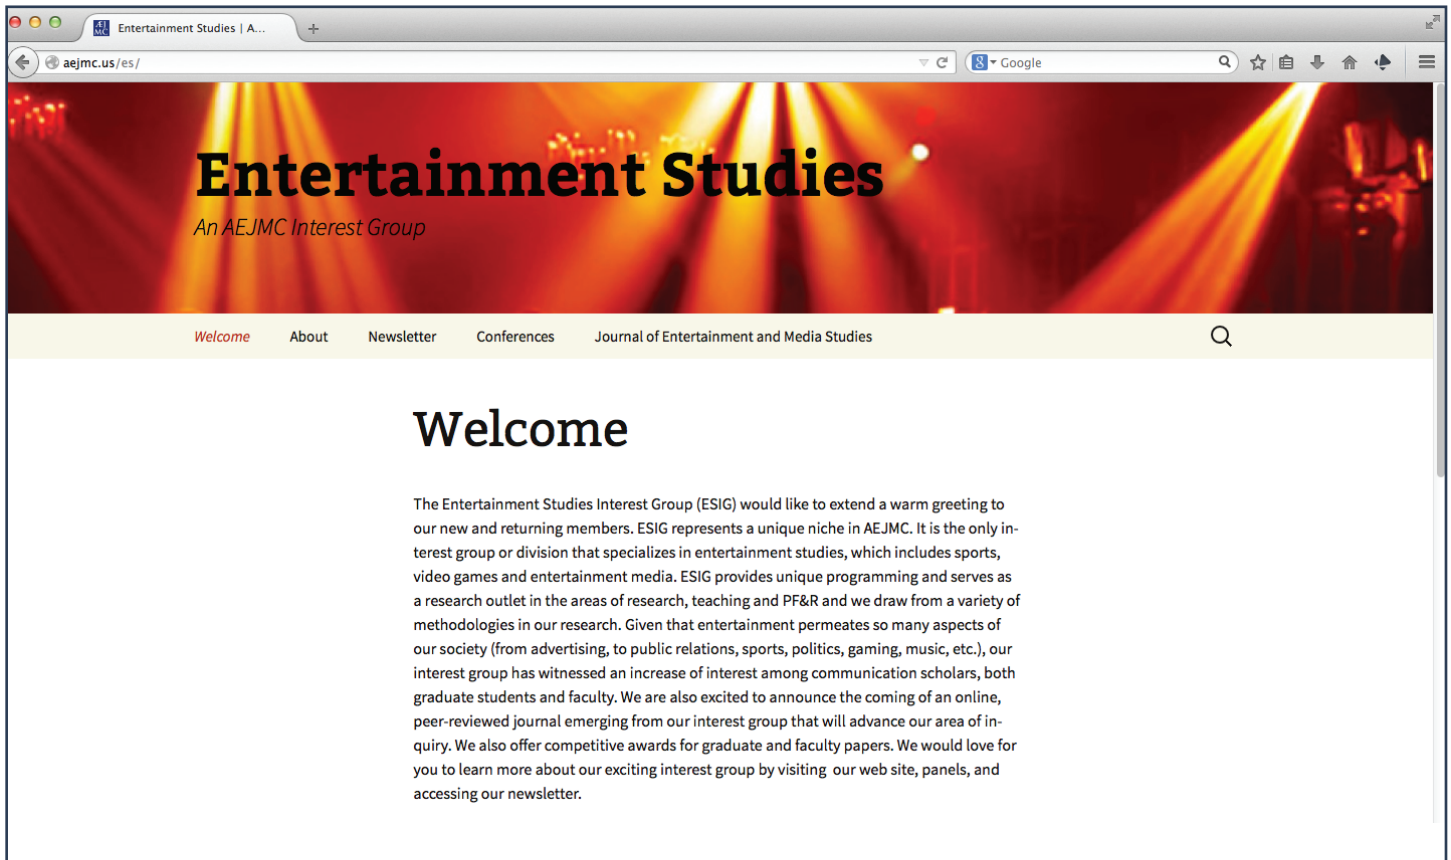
Entertainment Studies | A...

aejmc.us/es/

Google

Entertainment Studies

An AEJMC Interest Group

Welcome About Newsletter Conferences Journal of Entertainment and Media Studies

Welcome

The Entertainment Studies Interest Group (ESIG) would like to extend a warm greeting to our new and returning members. ESIG represents a unique niche in AEJMC. It is the only interest group or division that specializes in entertainment studies, which includes sports, video games and entertainment media. ESIG provides unique programming and serves as a research outlet in the areas of research, teaching and PF&R and we draw from a variety of methodologies in our research. Given that entertainment permeates so many aspects of our society (from advertising, to public relations, sports, politics, gaming, music, etc.), our interest group has witnessed an increase of interest among communication scholars, both graduate students and faculty. We are also excited to announce the coming of an online, peer-reviewed journal emerging from our interest group that will advance our area of inquiry. We also offer competitive awards for graduate and faculty papers. We would love for you to learn more about our exciting interest group by visiting our web site, panels, and accessing our newsletter.